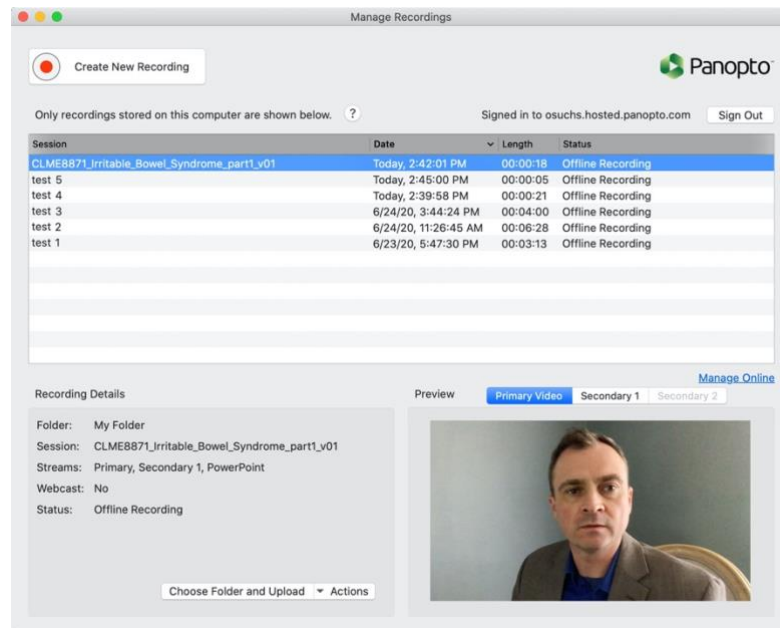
Manage Recordings

Create New Recording

Panopto

Only recordings stored on this computer are shown below. ?

Signed in to osuchs.hosted.panopto.com

Sign Out

| Session | Date | Length | Status |
|---|---|---|---|
| CLME8871_Irritable_Bowel_Syndrome_part1_v01 | Today, 2:42:01 PM | 00:00:18 | Offline Recording |
| test 5 | Today, 2:45:00 PM | 00:00:05 | Offline Recording |
| test 4 | Today, 2:39:58 PM | 00:00:21 | Offline Recording |
| test 3 | 6/24/20, 3:44:24 PM | 00:04:00 | Offline Recording |
| test 2 | 6/24/20, 11:26:45 AM | 00:06:28 | Offline Recording |
| test 1 | 6/23/20, 5:47:30 PM | 00:03:13 | Offline Recording |

Manage Online

Recording Details

Folder: My Folder
Session: CLME8871_Irritable_Bowel_Syndrome_part1_v01
Streams: Primary, Secondary 1, PowerPoint
Webcast: No
Status: Offline Recording

Choose Folder and Upload

Actions

Preview

Primary Video

Secondary 1

Secondary 2